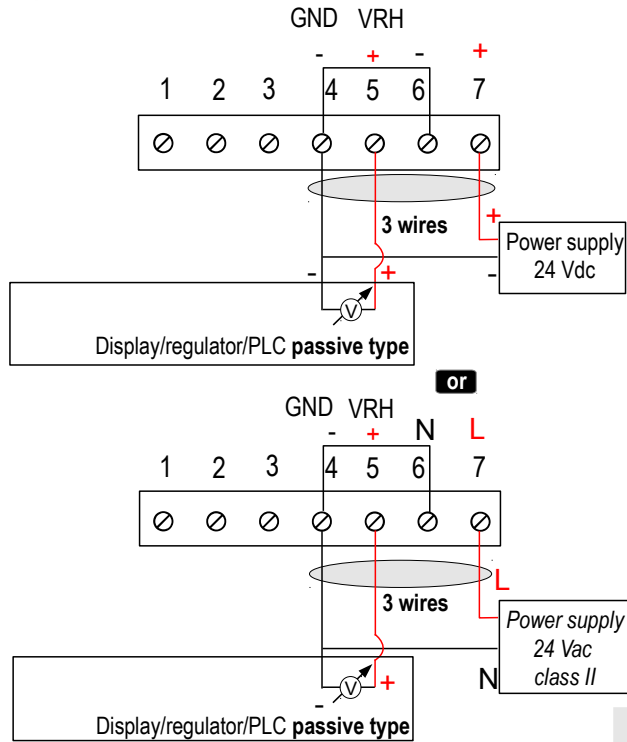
GND VRH
- + - +
1 2 3 4 5 6 7
3 wires
+
Power supply 24 Vdc
- + -
V
Display/regulator/PLC **passive type**

or

GND VRH
- + N L
1 2 3 4 5 6 7
L
3 wires
Power supply 24 Vac class II
N
V
- +
Display/regulator/PLC **passive type**